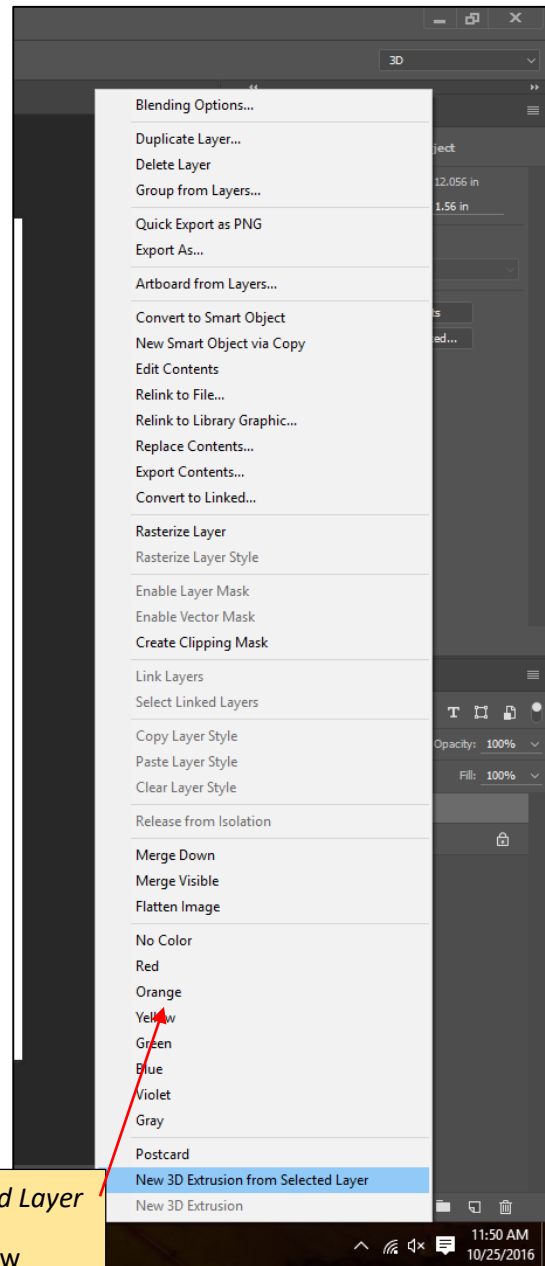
3D

Blending Options...

Duplicate Layer...
Delete Layer
Group from Layers...

Quick Export as PNG
Export As...

Artboard from Layers...

Convert to Smart Object
New Smart Object via Copy
Edit Contents
Relink to File...
Relink to Library Graphic...
Replace Contents...
Export Contents...
Convert to Linked...

Rasterize Layer
Rasterize Layer Style

Enable Layer Mask
Enable Vector Mask
Create Clipping Mask

Link Layers
Select Linked Layers

Copy Layer Style
Paste Layer Style
Clear Layer Style

Release from Isolation

Merge Down
Merge Visible
Flatten Image

No Color
Red
Orange
Yellow
Green
Blue
Violet
Gray

Postcard
New 3D Extrusion from Selected Layer
New 3D Extrusion

ject
12.056 in
1.56 in
ts
ed...

Opacity: 100%
Fill: 100%

d Layer
w

11:50 AM
10/25/2016